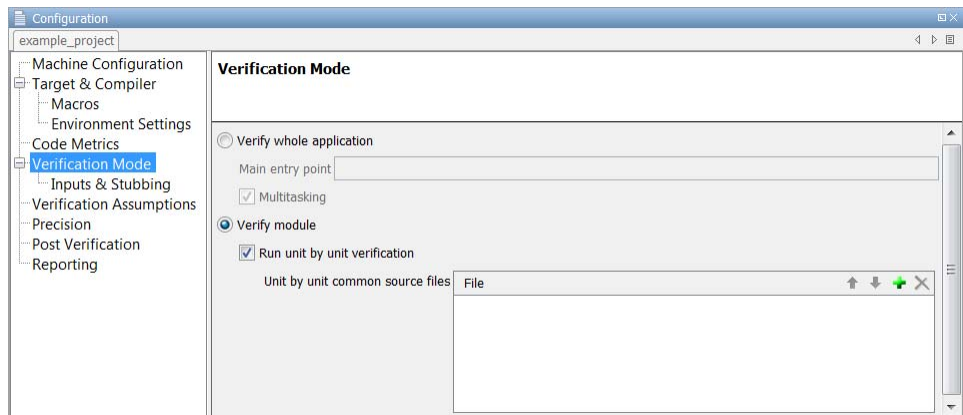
Configuration

example_project

Machine Configuration
Target & Compiler
Macros
Environment Settings
Code Metrics
Verification Mode
Inputs & Stubbing
Verification Assumptions
Precision
Post Verification
Reporting

Verification Mode

Verify whole application

Main entry point

Multitasking

Verify module

Run unit by unit verification

Unit by unit common source files

File